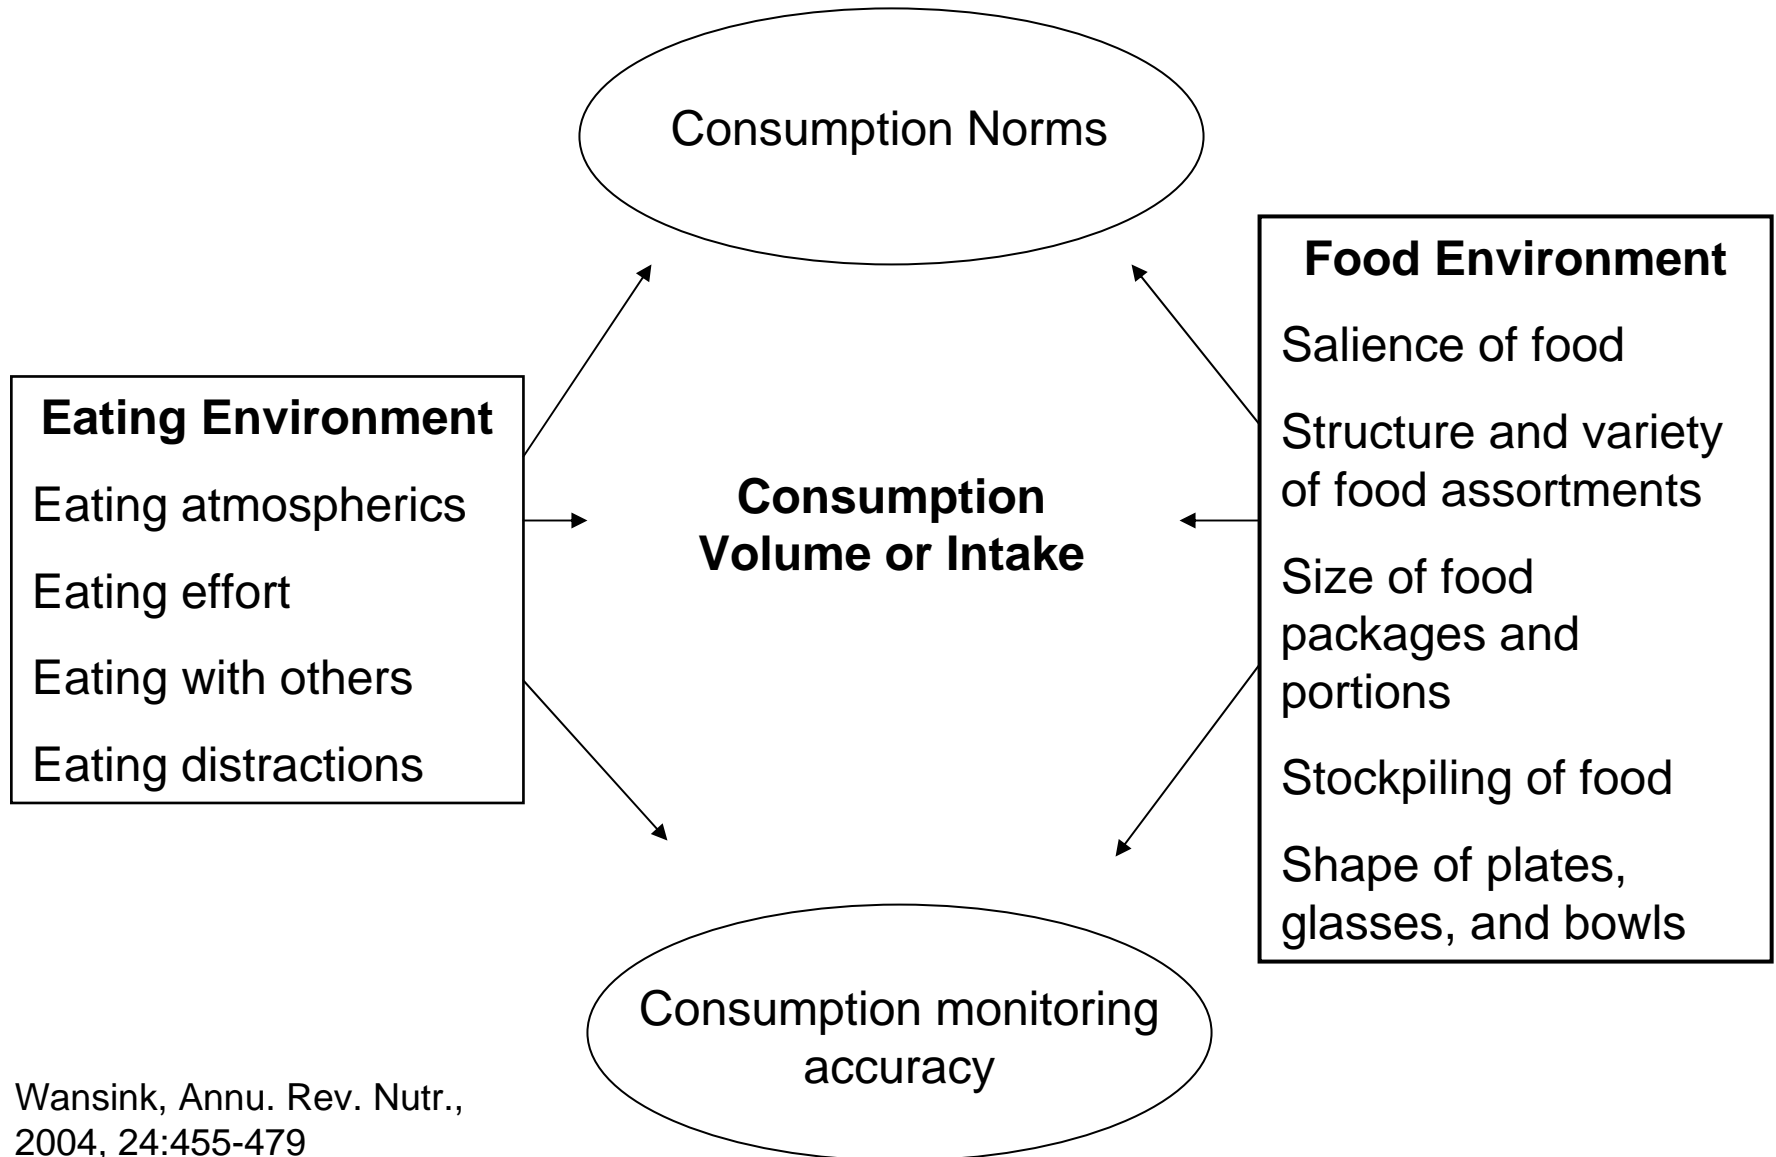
Consumption Norms

Food Environment

Salience of food

Structure and variety of food assortments

Size of food packages and portions

Stockpiling of food

Shape of plates, glasses, and bowls

Eating Environment

Eating atmospherics

Eating effort

Eating with others

Eating distractions

Consumption Volume or Intake

Consumption monitoring accuracy

Wansink, Annu. Rev. Nutr., 2004, 24:455-479